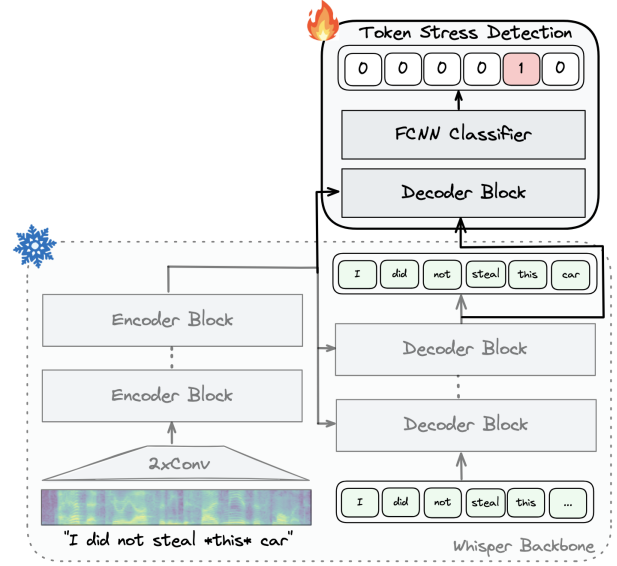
Token Stress Detection

0 0 0 0 1 0

FCNN Classifier

Decoder Block

I did not steal this car

Encoder Block

Decoder Block

Encoder Block

Decoder Block

2xConv

I did not steal this ...

"I did not steal *this* car"

Whisper Backbone